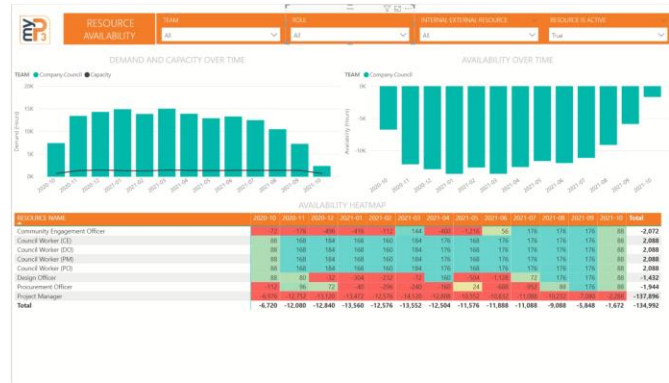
myP3

RESOURCE AVAILABILITY

TEAM
All

ROLE
All

INTERNAL EXTERNAL RESOURCE
All

RESOURCE IS ACTIVE
True

DEMAND AND CAPACITY OVER TIME

TEAM ● Company Council ● Capacity

20K
15K
10K
5K
0K

Demand (Hours)

2020-10 2020-11 2020-12 2021-01 2021-02 2021-03 2021-04 2021-05 2021-06 2021-07 2021-08 2021-09 2021-10

AVAILABILITY OVER TIME

TEAM ● Company Council

0K
-5K
-10K
-15K

Availability (Hours)

2020-10 2020-11 2020-12 2021-01 2021-02 2021-03 2021-04 2021-05 2021-06 2021-07 2021-08 2021-09 2021-10

AVAILABILITY HEATMAP

| RESOURCE NAME | 2020-10 | 2020-11 | 2020-12 | 2021-01 | 2021-02 | 2021-03 | 2021-04 | 2021-05 | 2021-06 | 2021-07 | 2021-08 | 2021-09 | 2021-10 | Total |
|---|---|---|---|---|---|---|---|---|---|---|---|---|---|---|
| Community Engagement Officer | -72 | -176 | -496 | -416 | -112 | 144 | -400 | -1,216 | 56 | 176 | 176 | 176 | 88 | -2,072 |
| Council Worker (CE) | 88 | 168 | 184 | 176 | 160 | 184 | 176 | 168 | 176 | 176 | 176 | 176 | 88 | 2,088 |
| Council Worker (DO) | 88 | 168 | 184 | 176 | 160 | 184 | 176 | 168 | 176 | 176 | 176 | 176 | 88 | 2,088 |
| Council Worker (PM) | 88 | 168 | 184 | 176 | 160 | 184 | 176 | 168 | 176 | 176 | 176 | 176 | 88 | 2,088 |
| Council Worker (PO) | 88 | 168 | 184 | 176 | 160 | 184 | 176 | 168 | 176 | 176 | 176 | 176 | 88 | 2,088 |
| Design Officer | 88 | 80 | -32 | -304 | -232 | -72 | 160 | -504 | -1,128 | 72 | 176 | 176 | 88 | -1,432 |
| Procurement Officer | -112 | 96 | 72 | -40 | -296 | -240 | 160 | 24 | -680 | -952 | -88 | 176 | 88 | -1,944 |
| Project Manager | -6,976 | -12,752 | -13,120 | -13,472 | -12,576 | -14,120 | -12,808 | -12,552 | -10,832 | -11,088 | -10,232 | -7,080 | -2,296 | -137,896 |
| Total | -6,720 | -12,080 | -12,840 | -13,560 | -12,576 | -13,552 | -12,504 | -11,576 | -11,888 | -11,088 | -9,088 | -5,848 | -1,672 | -134,992 |